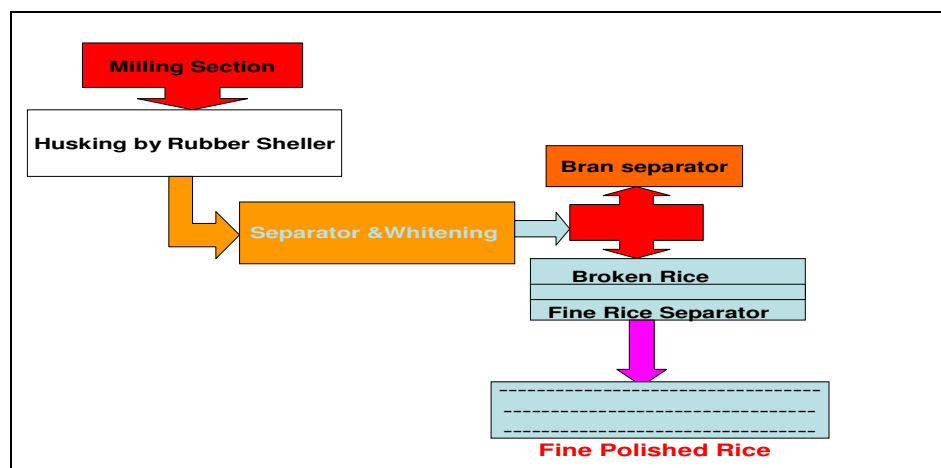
Milling Section

Husking by Rubber Sheller

Separator &Whitening

Bran separator

Broken Rice

Fine Rice Separator

---------------------------------
---------------------------------
---------------------------------

Fine Polished Rice